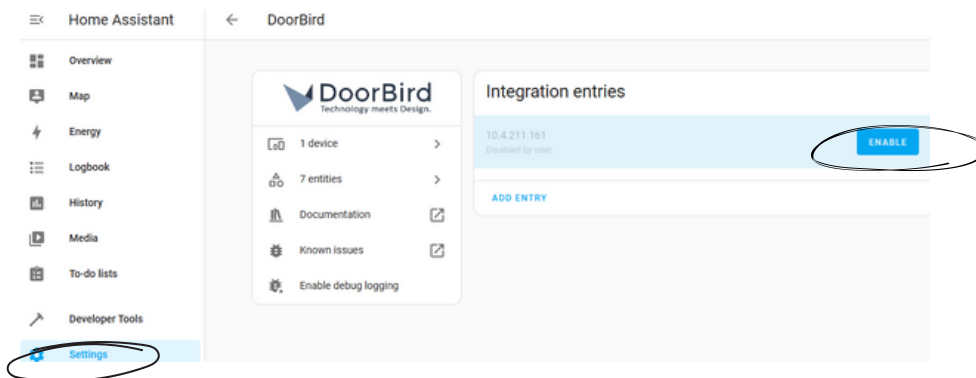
Home Assistant

Overview

Map

Energy

Logbook

History

Media

To-do lists

Developer Tools

Settings

DoorBird

DoorBird
Technology meets Design.

1 device

7 entities

Documentation

Known issues

Enable debug logging

Integration entries

10.4.211.161
Disabled by user

ENABLE

ADD ENTRY